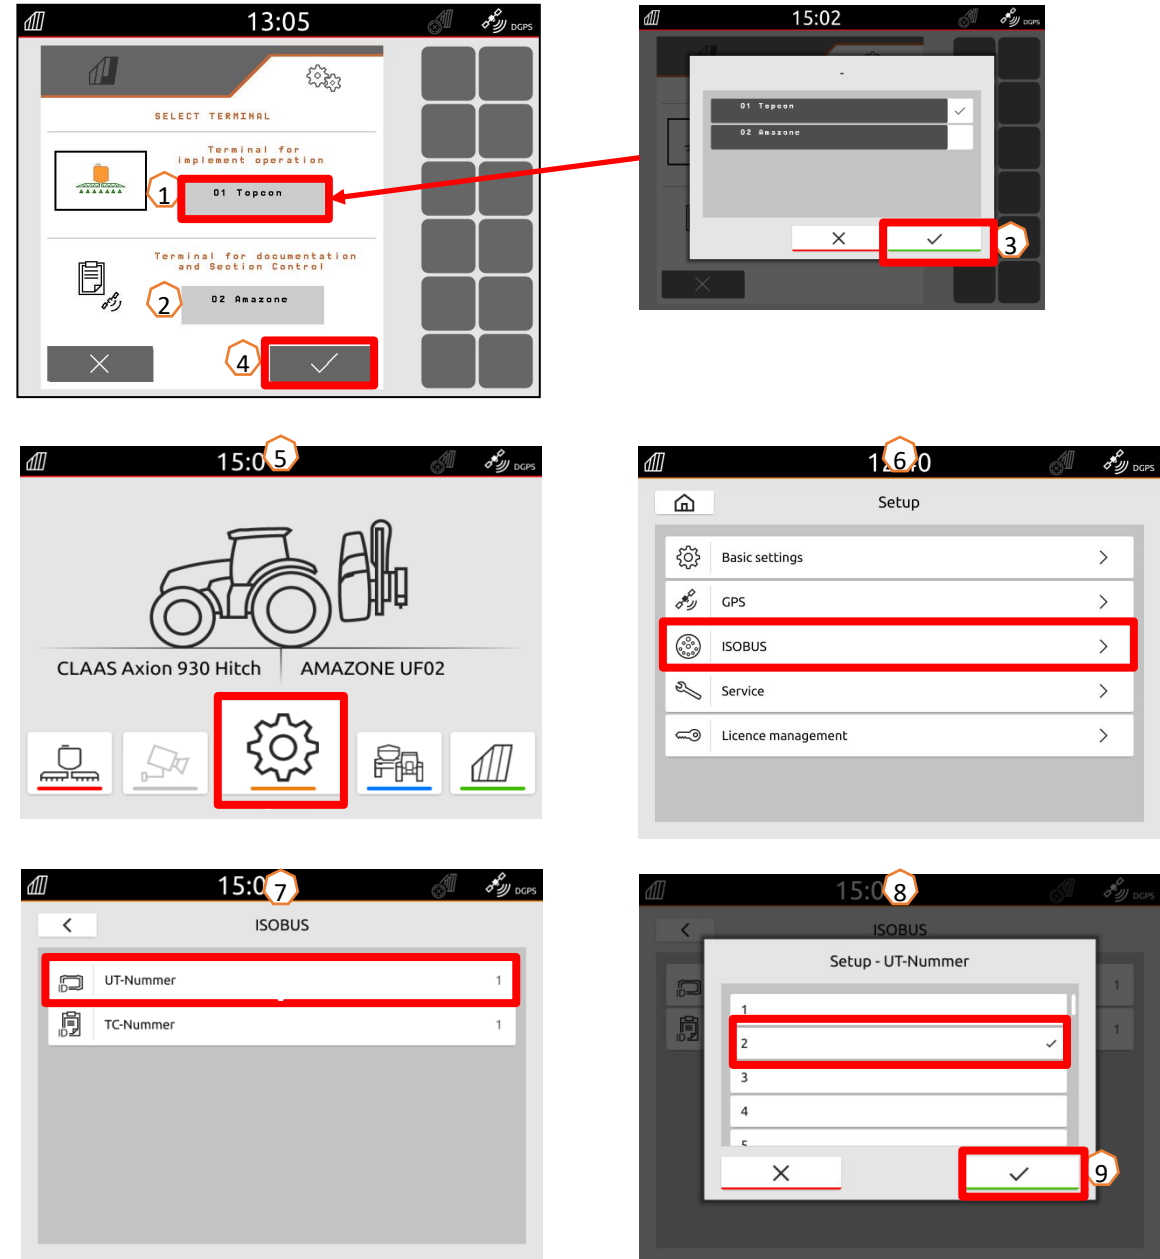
13:05 DGPS

SELECT TERMINAL

Terminal for implement operation

1 01 Topcon

Terminal for documentation and Section Control

2 02 Amazone

4

15:02 DGPS

-

01 Topcon

02 Amazone

3

15:0 5 DGPS

CLAAS Axion 930 Hitch

AMAZONE UF02

1 6 0 DGPS

Setup

Basic settings

GPS

ISOBUS

Service

Licence management

15:0 7 DGPS

ISOBUS

UT-Nummer 1

TC-Nummer 1

15:0 8 DGPS

ISOBUS

Setup - UT-Nummer

1

2

3

4

5

1

1

9